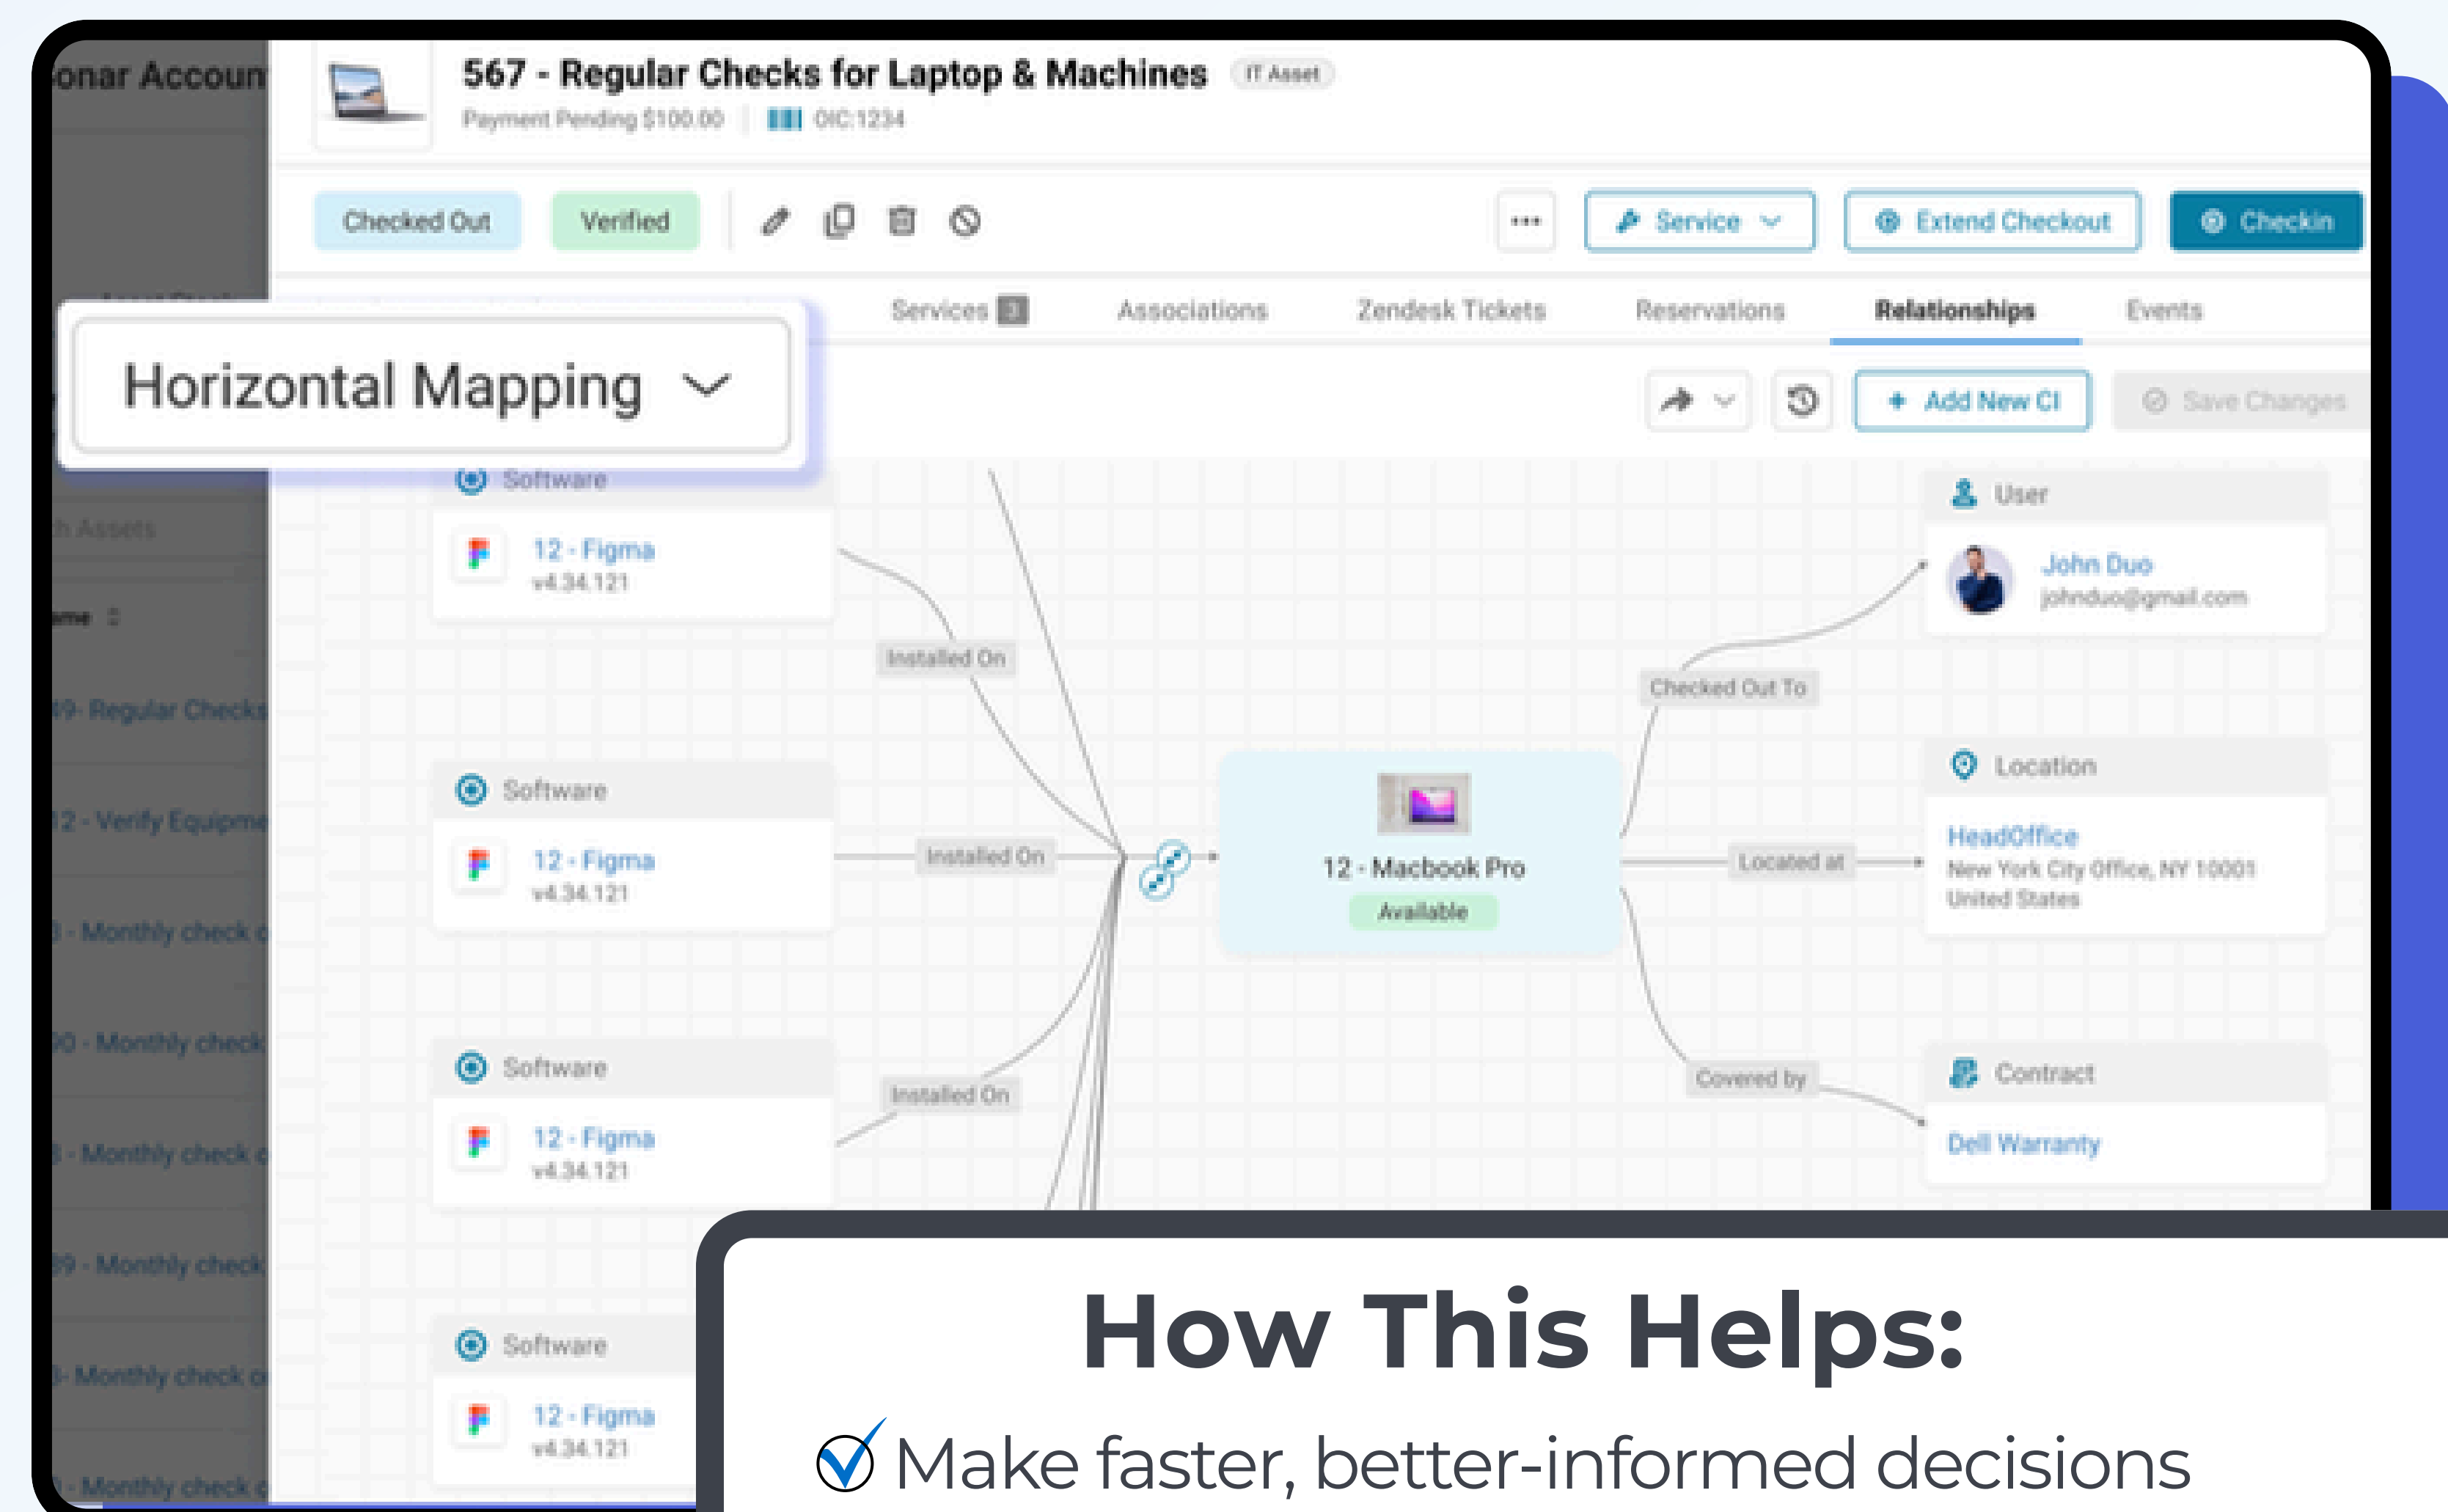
onar Accoun

567 - Regular Checks for Laptop & Machines IT Asset

Payment Pending $100.00 | OIC:1234

Checked Out Verified

••• Service Extend Checkout Checkin

Services 3 Associations Zendesk Tickets Reservations Relationships Events

Horizontal Mapping

Add New CI Save Changes

h Assets

me

49- Regular Checks

12 - Verify Equipme

8 - Monthly check o

90 - Monthly check

8 - Monthly check o

89 - Monthly check

8- Monthly check o

- Monthly check o

Software
12 - Figma
v4.34.121

Installed On

Software
12 - Figma
v4.34.121

Installed On

Software
12 - Figma
v4.34.121

Installed On

Software
12 - Figma
v4.34.121

12 - Macbook Pro
Available

Checked Out To

User
John Duo
johnduo@gmail.com

Location
HeadOffice
New York City Office, NY 10001
United States

Located at

Covered by

Contract
Dell Warranty

How This Helps:

Make faster, better-informed decisions